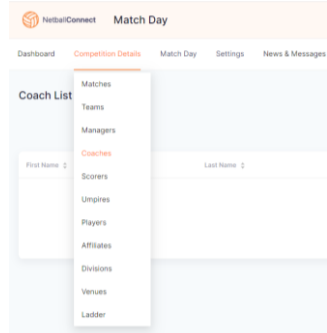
NetballConnect Match Day

Dashboard Competition Details Match Day Settings News & Messages

Coach List

Matches
Teams
Managers
Coaches
Scorers
Umpires
Players
Affiliates
Divisions
Venues
Ladder

First Name Last Name